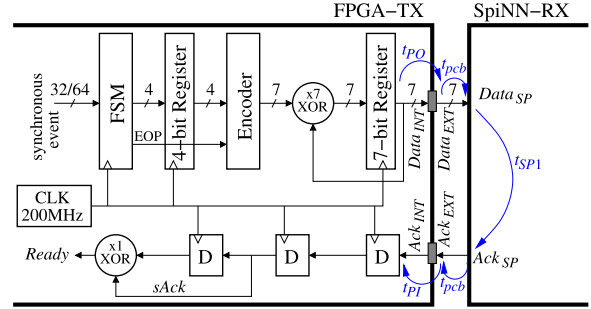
FPGA−TX

SpiNN−RX

synchronous event

32/64

FSM

4

4−bit Register

4

Encoder

7

x7 XOR

7

7−bit Register

7

$Data_{INT}$

7

$Data_{EXT}$

$Data_{SP}$

EOP

$t_{PO}$

$t_{pcb}$

$t_{SP1}$

CLK 200MHz

Ready

x1 XOR

D

D

D

sAck

$Ack_{INT}$

$Ack_{EXT}$

$Ack_{SP}$

$t_{PI}$

$t_{pcb}$